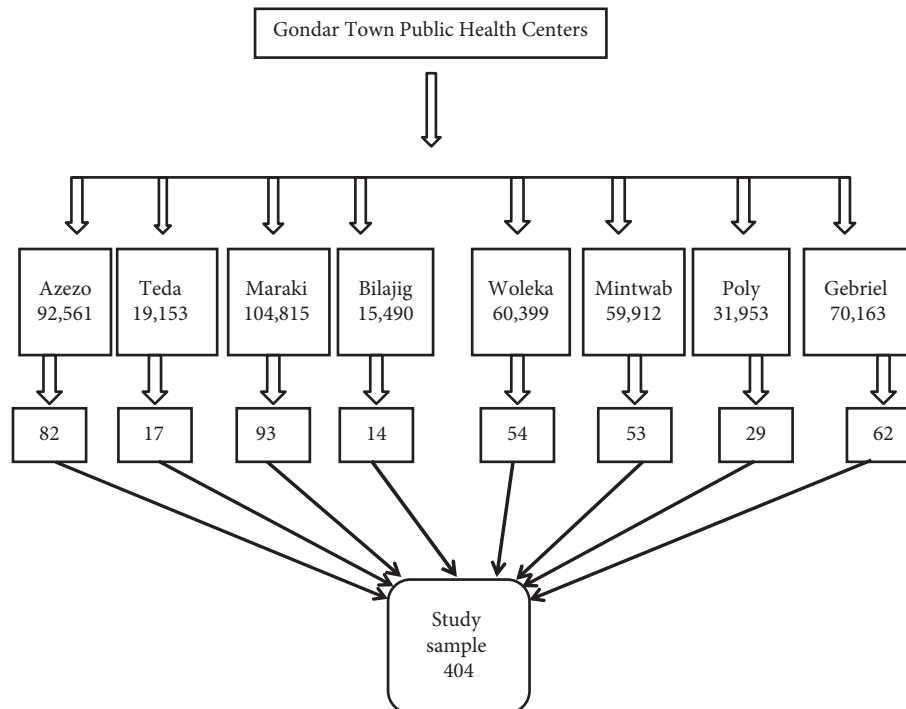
Gondar Town Public Health Centers

Azezo
92,561

Teda
19,153

Maraki
104,815

Bilajig
15,490

Woleka
60,399

Mintwab
59,912

Poly
31,953

Gebriel
70,163

82

17

93

14

54

53

29

62

Study
sample
404